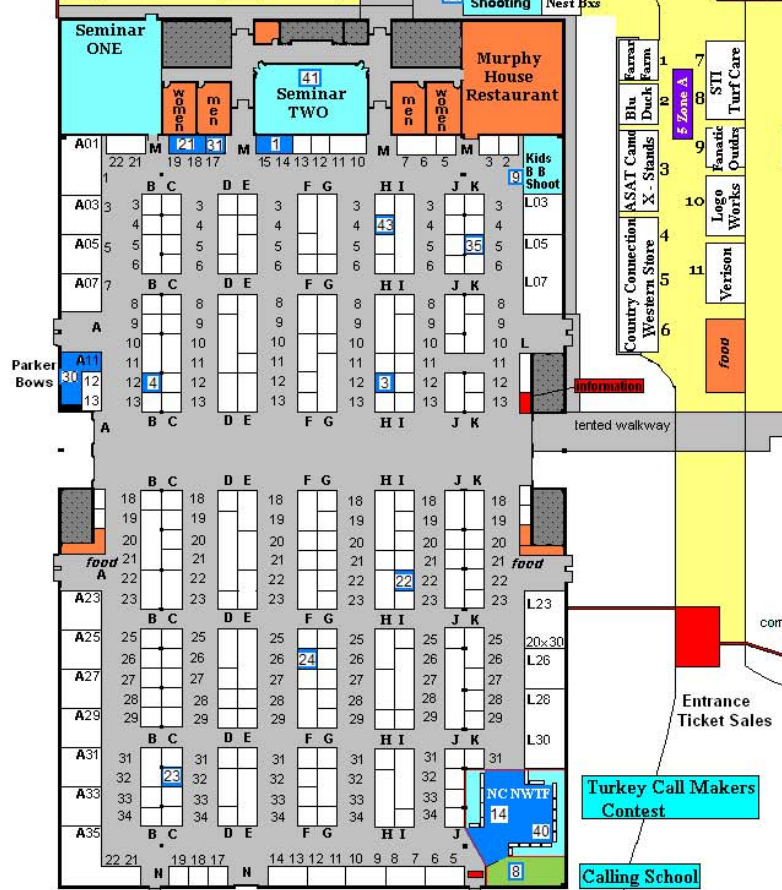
Shooting
Nest Bxs
Seminar ONE
41
Seminar TWO
Murphy House Restaurant
women
men
men
women
21 31
1
A01
22 21 M 19 18 17 M 15 14 13 12 11 10 M 7 6 5 M 3 2
1
Kids B B Shoot
9
Farran Farm 1
Blu Duck 2
7
5 Zone A
8
STI Turf Care
ASAT Camo X-Stands 3
Fanatic Outdrs 9
Logo Works 10
Country Connection Western Store 4 5 6
Verison 11
food
B C D E F G H I J K
A03 3 4 5 6
43
35
L03
A05
L05
A07 7
L07
8 9 10 11 12 13
A
Parker Bows
A11
30
12
13
4
3
L
information
B C D E F G H I J K
A
tented walkway
18 19 20 21 22 23
food
food
A
22
A23
L23
20x30
A25 25 26 27 28 29
24
L26
A27
L28
A29
L30
Entrance Ticket Sales
com
31 32 33 34
23
A31
A33
A35
NC NWTF
14
40
Turkey Call Makers Contest
22 21 N 19 18 17 N 14 13 12 11 10 9 8 7 6 5
8
Calling School